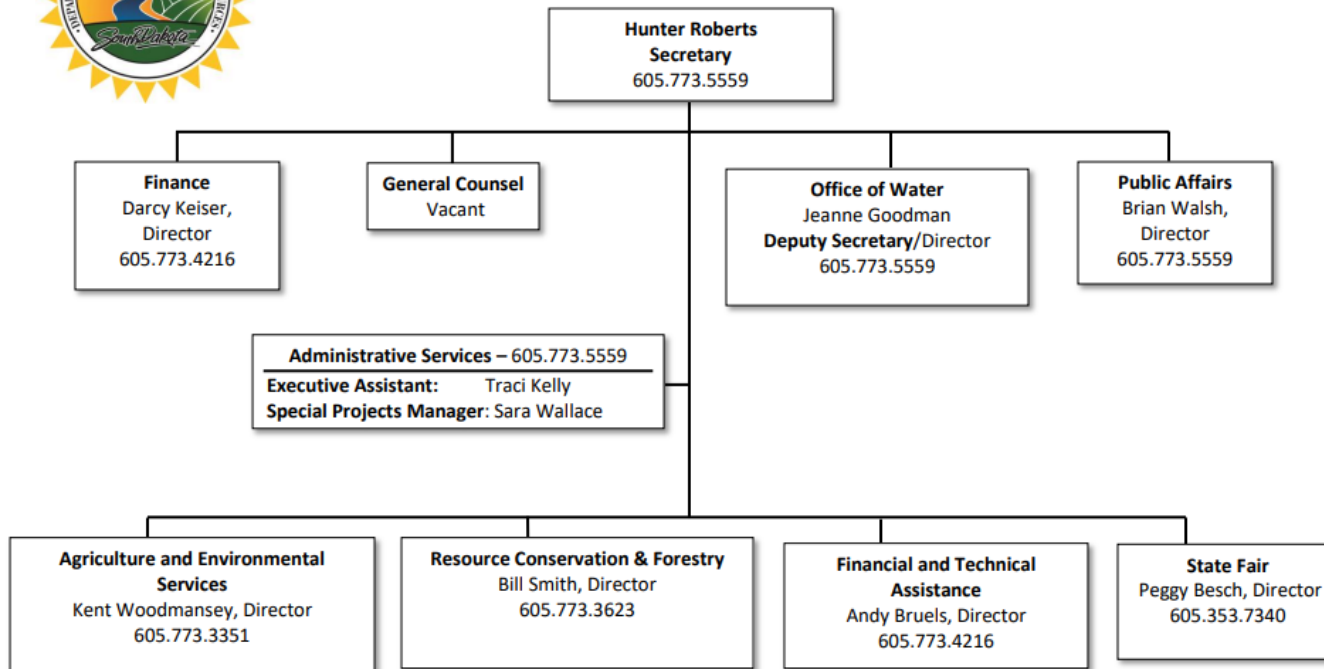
South Dakota

Hunter Roberts
Secretary
605.773.5559

Finance
Darcy Keiser, Director
605.773.4216

General Counsel
Vacant

Office of Water
Jeanne Goodman
Deputy Secretary/Director
605.773.5559

Public Affairs
Brian Walsh, Director
605.773.5559

Administrative Services – 605.773.5559
Executive Assistant: Traci Kelly
Special Projects Manager: Sara Wallace

Agriculture and Environmental Services
Kent Woodmansey, Director
605.773.3351

Resource Conservation & Forestry
Bill Smith, Director
605.773.3623

Financial and Technical Assistance
Andy Bruels, Director
605.773.4216

State Fair
Peggy Besch, Director
605.353.7340